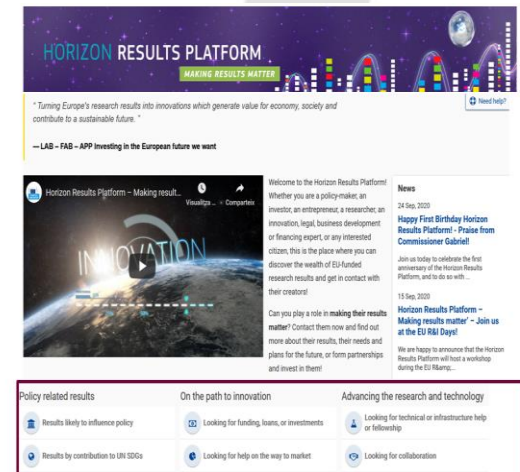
HORIZON RESULTS PLATFORM

MAKING RESULTS MATTER

" Turning Europe's research results into innovations which generate value for economy, society and contribute to a sustainable future. "

— LAB – FAB – APP Investing in the European future we want

Need help?

Horizon Results Platform – Making result...

Visualitz...

Compartex

INNOVATION

Welcome to the Horizon Results Platform! Whether you are a policy-maker, an investor, an entrepreneur, a researcher, an innovation, legal, business development or financing expert, or any interested citizen, this is the place where you can discover the wealth of EU-funded research results and get in contact with their creators!

Can you play a role in making their results matter? Contact them now and find out more about their results, their needs and plans for the future, or form partnerships and invest in them!

News

24 Sep, 2020

Happy First Birthday Horizon Results Platform! - Praise from Commissioner Gabriel!

Join us today to celebrate the first anniversary of the Horizon Results Platform, and to do so with...

15 Sep, 2020

Horizon Results Platform – Making results matter" – Join us at the EU R&I Days!

We are happy to announce that the Horizon Results Platform will host a workshop during the EU R&amp;...

Policy related results

Results likely to influence policy

Results by contribution to UN SDGs

On the path to innovation

Looking for funding, loans, or investments

Looking for help on the way to market

Advancing the research and technology

Looking for technical or infrastructure help or fellowship

Looking for collaboration